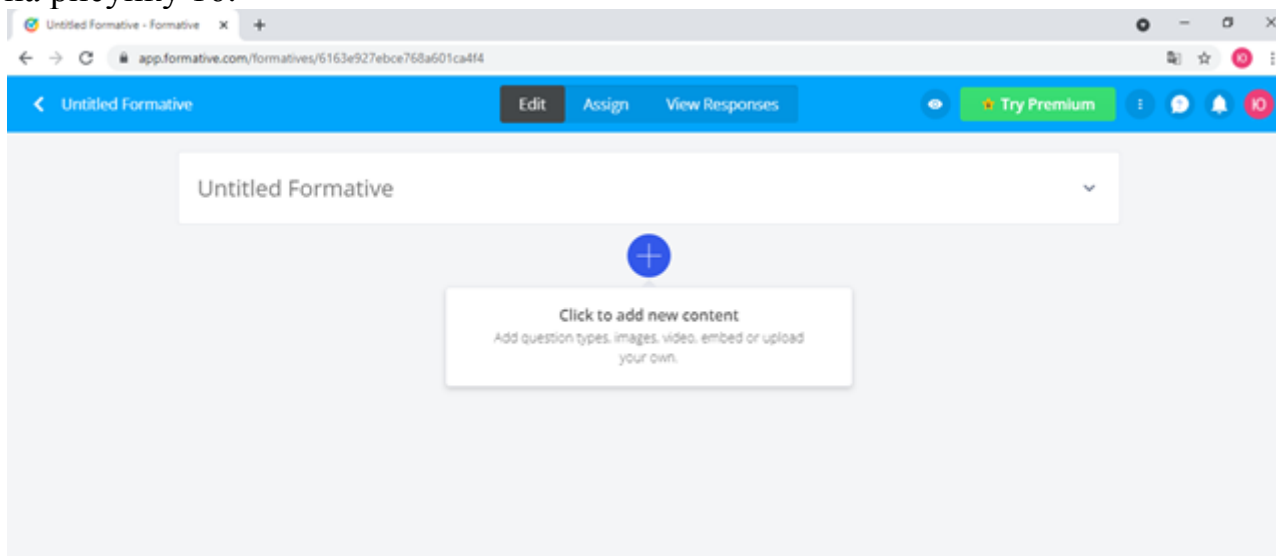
на рисунку 16.

Untitled Formative - Formative ×
app.formative.com/formatives/6163e927ebce768a601ca4f4
Untitled Formative
Edit Assign View Responses
Try Premium
Ю

Untitled Formative

Click to add new content
Add question types, images, video, embed or upload your own.